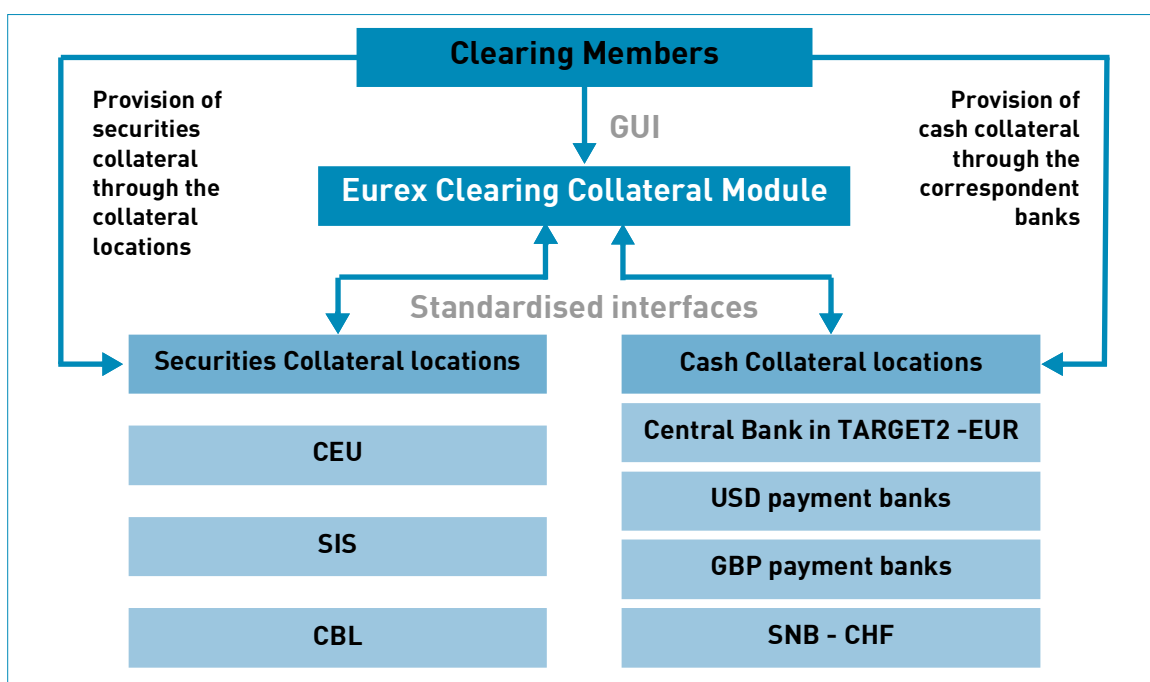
Clearing Members

Provision of securities collateral through the collateral locations

GUI

Provision of cash collateral through the correspondent banks

Eurex Clearing Collateral Module

Standardised interfaces

Securities Collateral locations

Cash Collateral locations

CEU

SIS

CBL

Central Bank in TARGET2 -EUR

USD payment banks

GBP payment banks

SNB - CHF